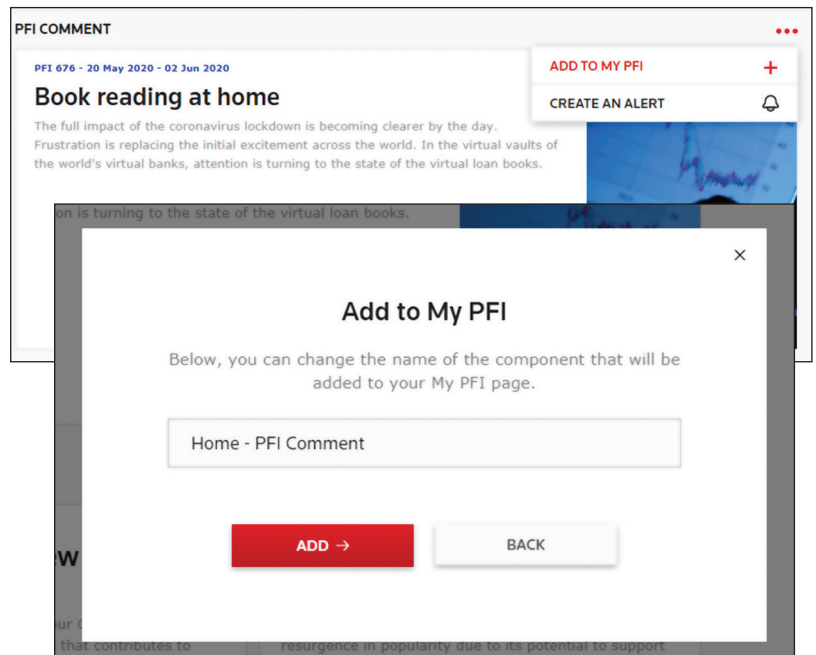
PFI COMMENT

•••

ADD TO MY PFI +

CREATE AN ALERT

PFI 676 - 20 May 2020 - 02 Jun 2020

Book reading at home

The full impact of the coronavirus lockdown is becoming clearer by the day. Frustration is replacing the initial excitement across the world. In the virtual vaults of the world's virtual banks, attention is turning to the state of the virtual loan books.

on is turning to the state of the virtual loan books.

×

Add to My PFI

Below, you can change the name of the component that will be added to your My PFI page.

Home - PFI Comment

ADD →

BACK

ew

ur

that contributes to

resurgence in popularity due to its potential to support